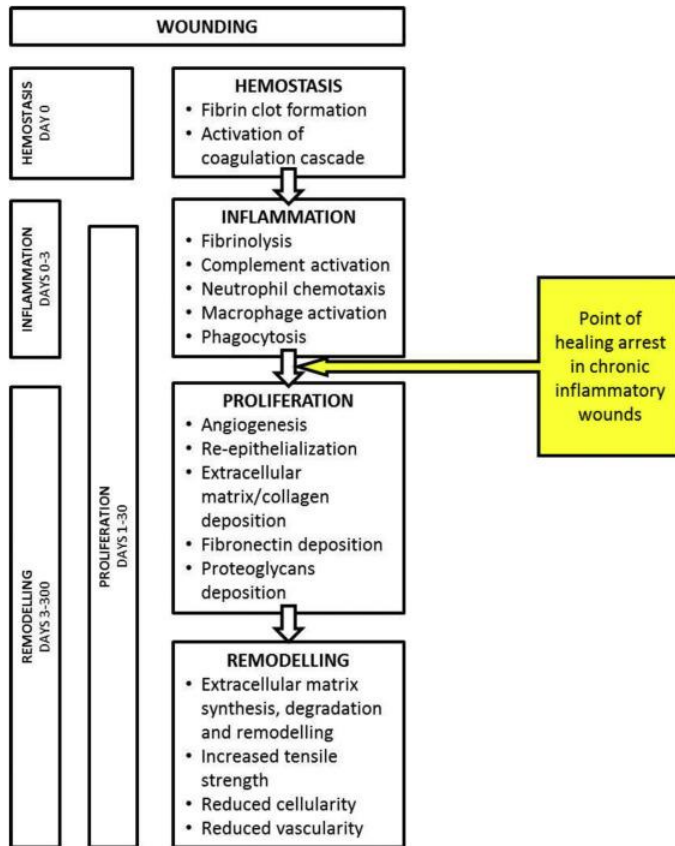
WOUNDING

HEMOSTASIS
DAY 0

INFLAMMATION
DAYS 0-3

PROLIFERATION
DAYS 1-30

REMODELLING
DAYS 3-300

HEMOSTASIS
• Fibrin clot formation
• Activation of coagulation cascade

INFLAMMATION
• Fibrinolysis
• Complement activation
• Neutrophil chemotaxis
• Macrophage activation
• Phagocytosis

Point of healing arrest in chronic inflammatory wounds

PROLIFERATION
• Angiogenesis
• Re-epithelialization
• Extracellular matrix/collagen deposition
• Fibronectin deposition
• Proteoglycans deposition

REMODELLING
• Extracellular matrix synthesis, degradation and remodelling
• Increased tensile strength
• Reduced cellularity
• Reduced vascularity